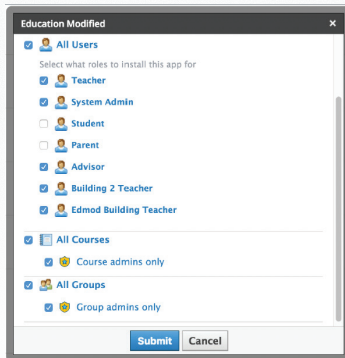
Education Modified ×

All Users

Select what roles to install this app for

Teacher

System Admin

Student

Parent

Advisor

Building 2 Teacher

Edmod Building Teacher

All Courses

Course admins only

All Groups

Group admins only

Submit Cancel